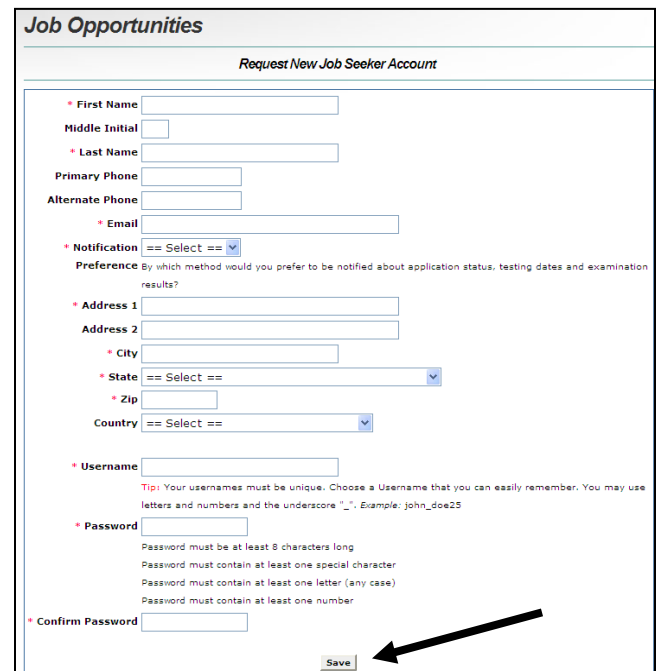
Job Opportunities

Request New Job Seeker Account

* First Name

Middle Initial

* Last Name

Primary Phone

Alternate Phone

* Email

* Notification Preference == Select ==

By which method would you prefer to be notified about application status, testing dates and examination results?

* Address 1

Address 2

* City

* State == Select ==

* Zip

Country == Select ==

* Username

Tip: Your usernames must be unique. Choose a Username that you can easily remember. You may use letters and numbers and the underscore "_". Example: john_doe25

* Password

Password must be at least 8 characters long

Password must contain at least one special character

Password must contain at least one letter (any case)

Password must contain at least one number

* Confirm Password

Save